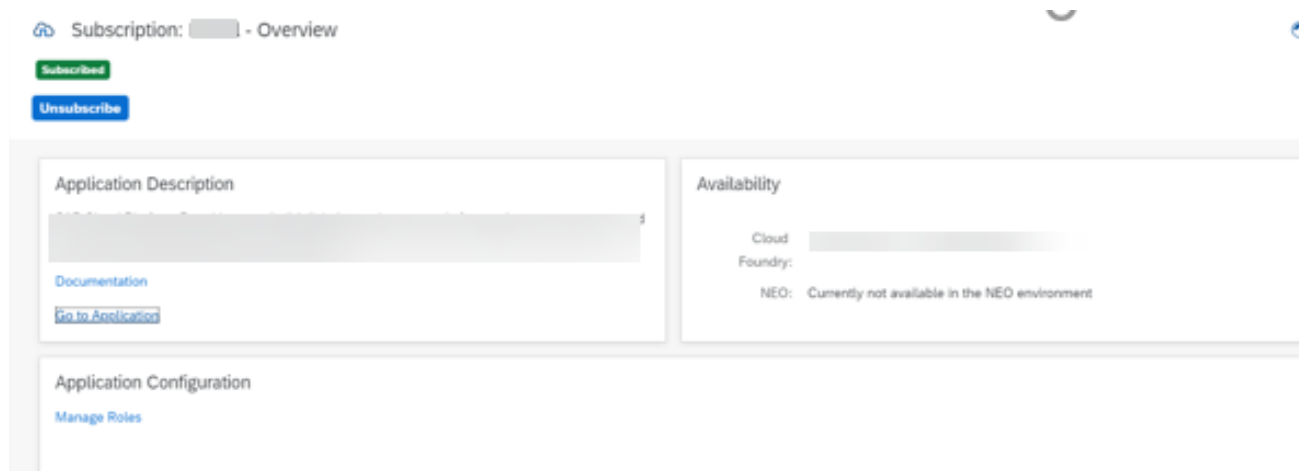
Subscription: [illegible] - Overview

Subscribed

Unsubscribe

Application Description

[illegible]

Documentation

Go to Application

Availability

Cloud Foundry: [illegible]

NEO: Currently not available in the NEO environment

Application Configuration

Manage Roles